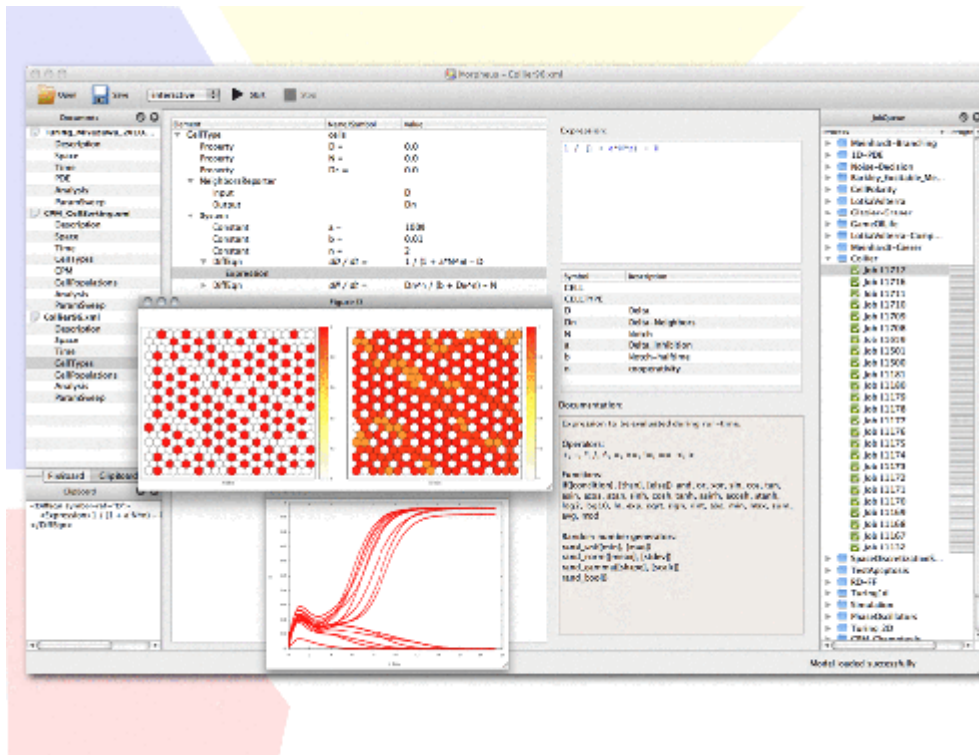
Morpheus – Collier96.xml

Open Save Interactive Start Stop

Documents

Turing_Meinhardt_Gierer
Description
Space
Time
PDE
Analysis
ParamSweep
CPM_CellSorting.xml
Description
Space
Time
CellTypes
CPM
CellPopulations
Analysis
ParamSweep
Collier96.xml
Description
Space
Time
CellTypes
CellPopulations
Analysis
ParamSweep

Element | Name/Symbol | Value
CellType | cells |
Property | D = | 0.0
Property | N = | 0.0
Property | Dn = | 0.0
NeighborsReporter | |
Input | | D
Output | | Dn
System | |
Constant | a = | 1000
Constant | b = | 0.01
Constant | n = | 2
DiffEqn | dN / dt = | 1 / (1 + a*N^n) - D
Expression | |
DiffEqn | | Dn^n / (b + Dn^n) - N

Expression
1 / (1 + a*N^n) - D

Symbol | Description
CELL |
CELLTYPE |
D | Delta
Dn | Delta_Neighbors
N | Notch
a | Delta_inhibition
b | Notch_halftime
n | cooperativity

Documentation
Expression to be evaluated during run-time.

Operators:
+, -, *, /, ^, and, or, xor, ==, <, >

Functions:
if([condition], [then], [else]), and, or, xor, sin, cos, tan, asin, acos, atan, sinh, cosh, tanh, asinh, acosh, atanh, log2, log10, ln, exp, sqrt, sign, rint, abs, min, max, sum, avg, mod

Random number generators:
rand_uni([min], [max])
rand_norm([mean], [stdev])
rand_gamma([shape], [scale])
rand_bool()

Figure 0

Fixboard Clipboard
Clipboard
<DiffEqn symbol-ref="D">
<Expression> 1 / (1 + a*N^n) ...
</DiffEqn>

JobQueue
Meinhardt-Branching
1D-PDE
Noise-Decision
Barkley_Excitable_Me...
CellPolarity
LotkaVolterra
Circle-Cross
GameOfLife
LotkaVolterra-Comp...
Meinhardt-Gierer
Collier
Job 11717
Job 11716
Job 11711
Job 11710
Job 11709
Job 11708
Job 11603
Job 11501
Job 11500
Job 11181
Job 11180
Job 11179
Job 11178
Job 11177
Job 11176
Job 11175
Job 11174
Job 11173
Job 11172
Job 11171
Job 11170
Job 11169
Job 11168
Job 11167
Job 11112
SpaceDiscretization
TestApoptosis
RD-FF
TuringFd
Simulation
PhaseOscillators
Turing 2D
CPM-Chemotaxis

Model loaded successfully